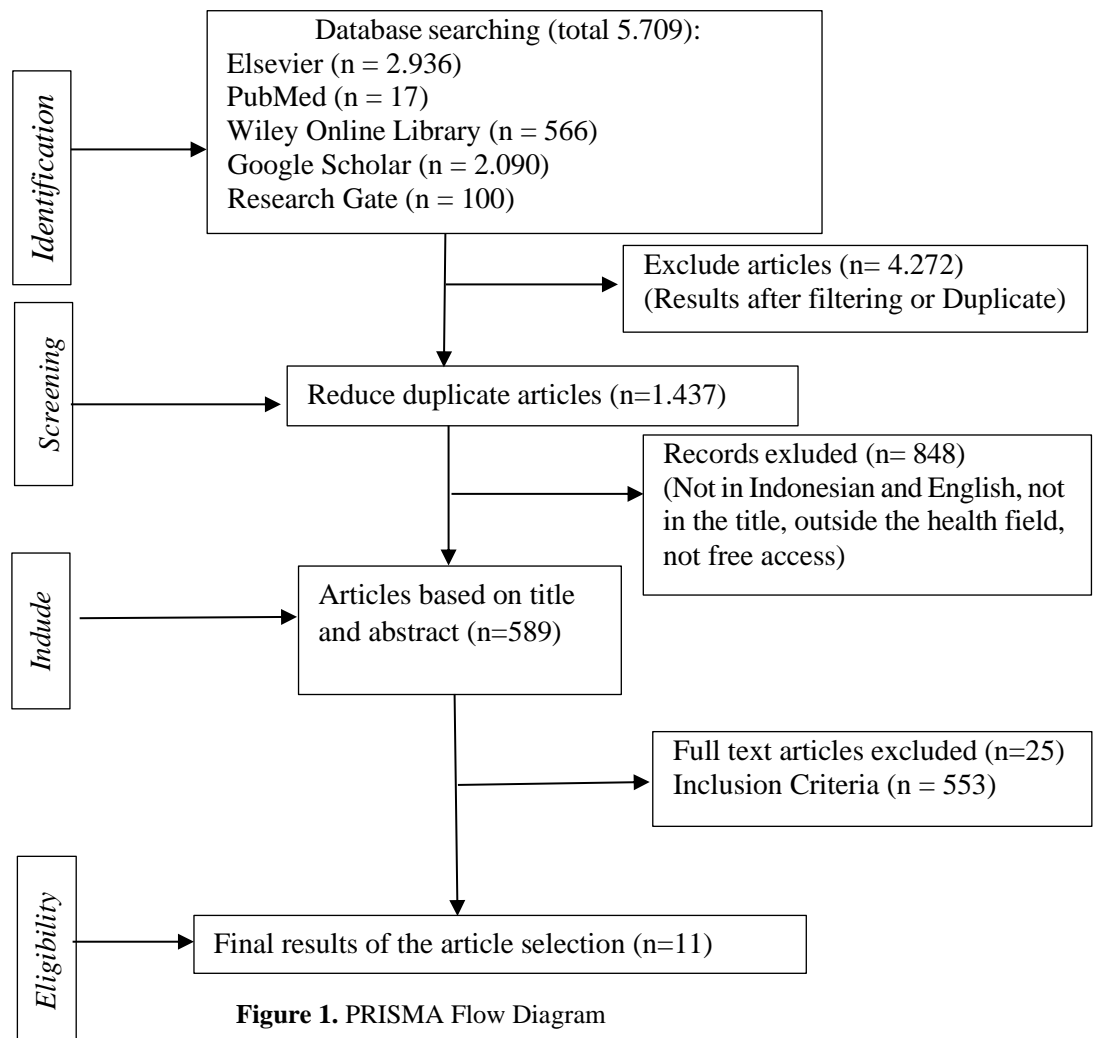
Identification

Database searching (total 5.709):
Elsevier (n = 2.936)
PubMed (n = 17)
Wiley Online Library (n = 566)
Google Scholar (n = 2.090)
Research Gate (n = 100)

Exclude articles (n= 4.272)
(Results after filtering or Duplicate)

Screening

Reduce duplicate articles (n=1.437)

Records exluded (n= 848)
(Not in Indonesian and English, not in the title, outside the health field, not free access)

Indude

Articles based on title and abstract (n=589)

Full text articles excluded (n=25)
Inclusion Criteria (n = 553)

Eligibility

Final results of the article selection (n=11)

**Figure 1.** PRISMA Flow Diagram